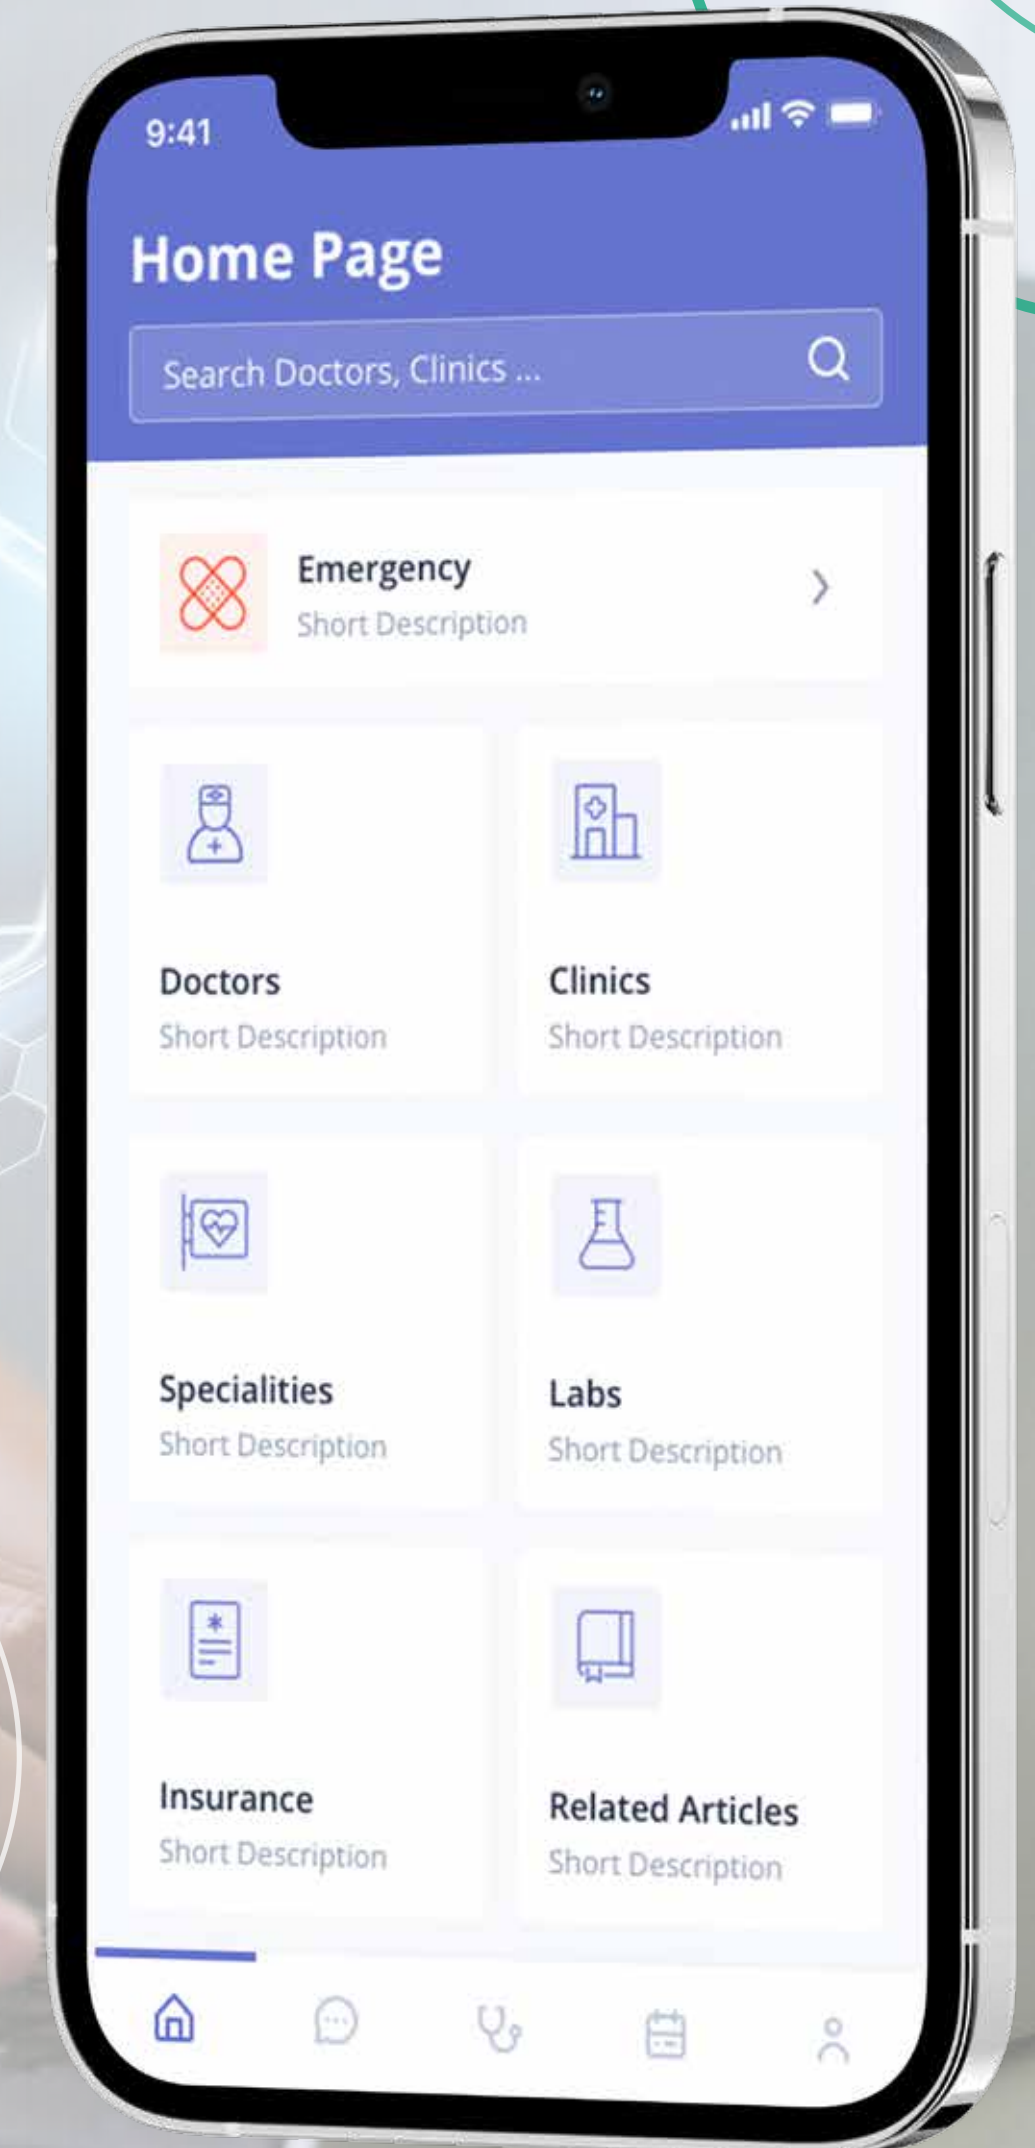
9:41

Home Page

Search Doctors, Clinics ...

Emergency
Short Description

Doctors
Short Description

Clinics
Short Description

Specialities
Short Description

Labs
Short Description

Insurance
Short Description

Related Articles
Short Description